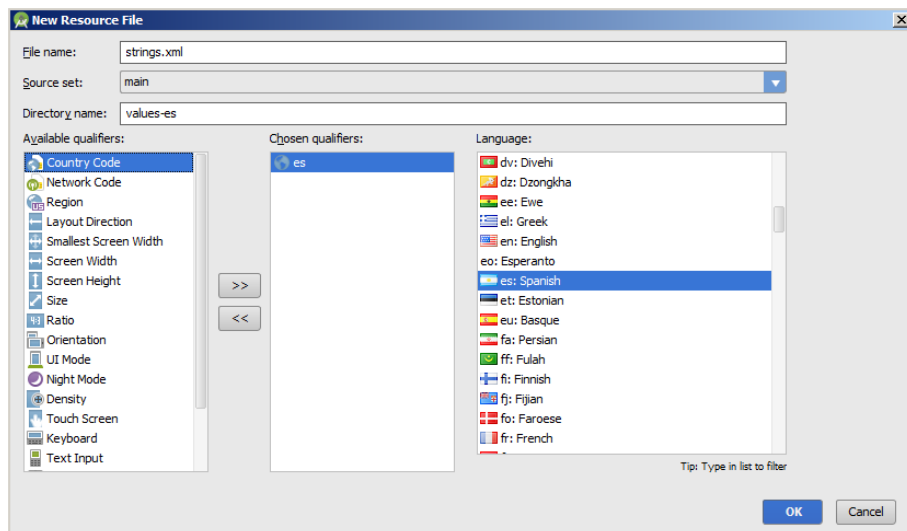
New Resource File

File name: strings.xml

Source set: main

Directory name: values-es

Available qualifiers:

Country Code
Network Code
Region
Layout Direction
Smallest Screen Width
Screen Width
Screen Height
Size
Ratio
Orientation
UI Mode
Night Mode
Density
Touch Screen
Keyboard
Text Input

>>

<<

Chosen qualifiers:

es

Language:

dv: Divehi
dz: Dzongkha
ee: Ewe
el: Greek
en: English
eo: Esperanto
es: Spanish
et: Estonian
eu: Basque
fa: Persian
ff: Fulah
fi: Finnish
fj: Fijian
fo: Faroese
fr: French

Tip: Type in list to filter

OK

Cancel